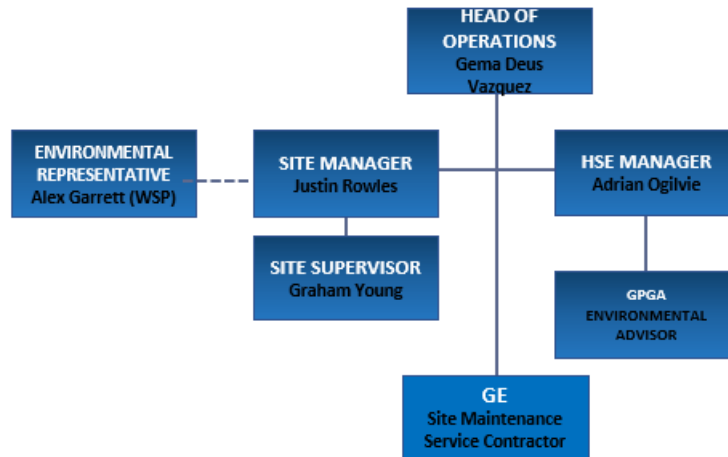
HEAD OF OPERATIONS
Gema Deus Vazquez

ENVIRONMENTAL REPRESENTATIVE
Alex Garrett (WSP)

SITE MANAGER
Justin Rowles

HSE MANAGER
Adrian Ogilvie

SITE SUPERVISOR
Graham Young

GPGA ENVIRONMENTAL ADVISOR

GE
Site Maintenance Service Contractor